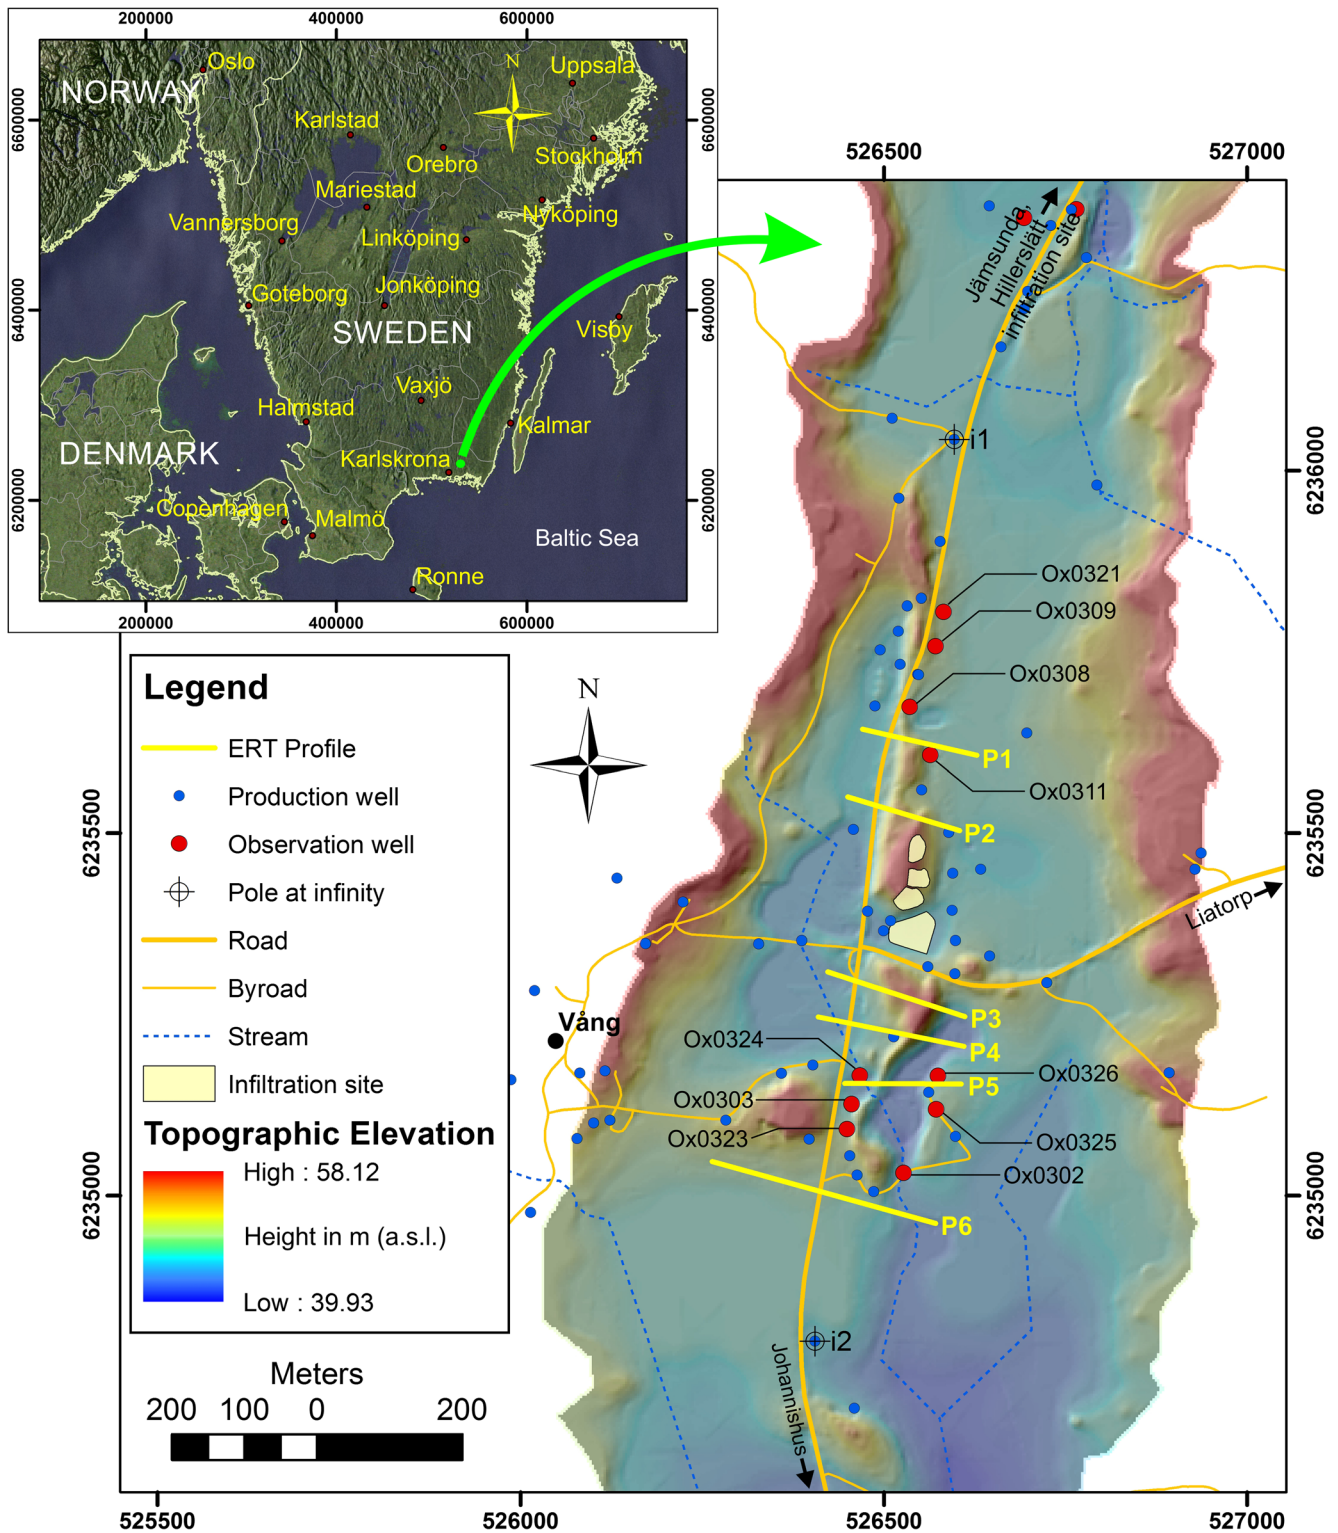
200000 400000 600000

6600000 6400000 6200000

NORWAY
Oslo
Uppsala
N
Karlstad
Orebro
Stockholm
Mariestad
Vannersborg
Nyköping
Linköping
Goteborg
Jonköping
SWEDEN
Visby
Vaxjö
Halmstad
Kalmar
DENMARK
Karlskrona
Copenhagen
Malmö
Baltic Sea
Ronne

200000 400000 600000

526500 527000

Jämsunda, Hillerslätt, infiltration site
i1
6236000
Ox0321
Ox0309
Ox0308
P1
Ox0311
P2
6235500
Liatorp
Vång
P3
P4
Ox0324
Ox0326
P5
Ox0303
Ox0323
Ox0325
Ox0302
6235000
P6
i2
Johannishus

N

Legend
ERT Profile
Production well
Observation well
Pole at infinity
Road
Byroad
Stream
Infiltration site
Topographic Elevation
High : 58.12
Height in m (a.s.l.)
Low : 39.93

Meters
200 100 0 200

525500 526000 526500 527000